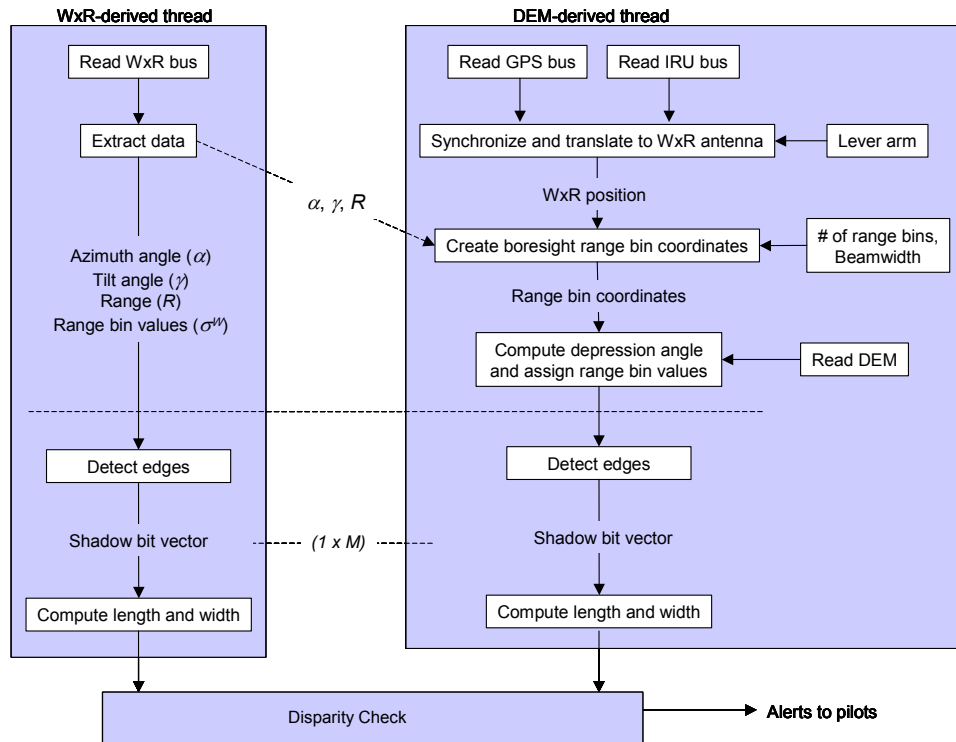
WxR-derived thread

Read WxR bus

Extract data

Azimuth angle ($\alpha$)
Tilt angle ($\gamma$)
Range ($R$)
Range bin values ($\sigma^W$)

Detect edges

Shadow bit vector

Compute length and width

$\alpha$, $\gamma$, $R$

(1 x M)

DEM-derived thread

Read GPS bus

Read IRU bus

Synchronize and translate to WxR antenna

Lever arm

WxR position

Create boresight range bin coordinates

# of range bins, Beamwidth

Range bin coordinates

Compute depression angle and assign range bin values

Read DEM

Detect edges

Shadow bit vector

Compute length and width

Disparity Check

Alerts to pilots